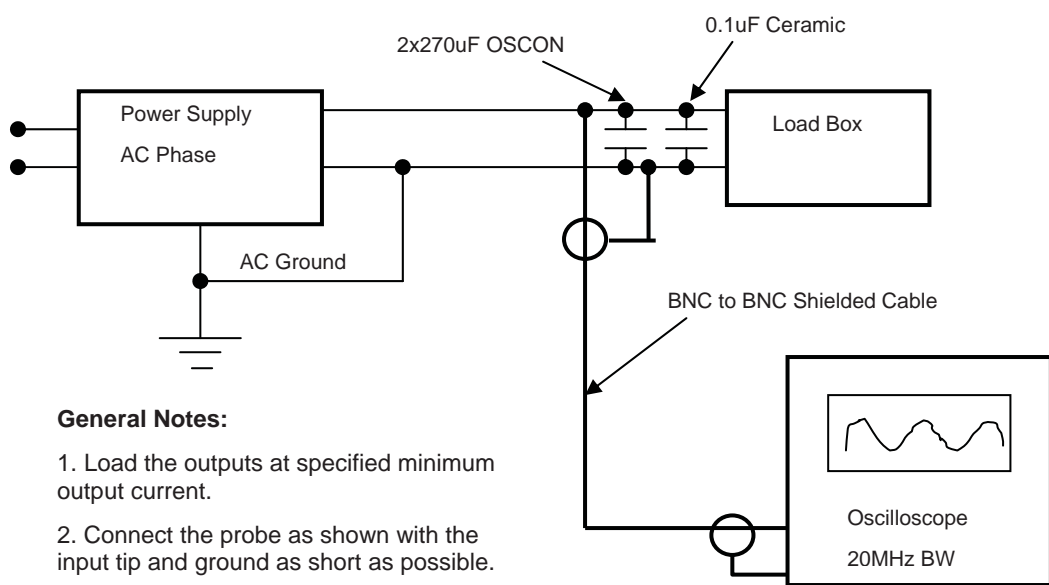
2x270uF OSCON

0.1uF Ceramic

Power Supply

AC Phase

Load Box

AC Ground

BNC to BNC Shielded Cable

**General Notes:**

1. Load the outputs at specified minimum output current.

2. Connect the probe as shown with the input tip and ground as short as possible.

Oscilloscope

20MHz BW